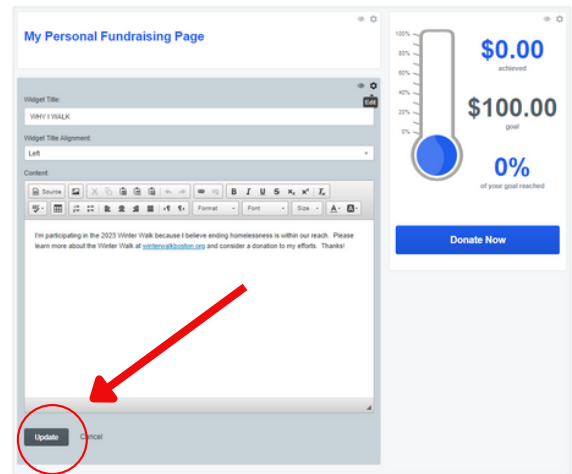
My Personal Fundraising Page

Edit

Widget Title:

WHY I WALK

Widget Title Alignment:

Left

Content:

Source

B I U S $x_2$ $x^2$ $I_x$

Format Font Size A B

I'm participating in the 2023 Winter Walk because I believe ending homelessness is within our reach. Please learn more about the Winter Walk at winterwalkboston.org and consider a donation to my efforts. Thanks!

Update Cancel

100%
90%
80%
70%
60%
50%
40%
30%
20%
10%
0%

$0.00
achieved

$100.00
goal

0%
of your goal reached

Donate Now